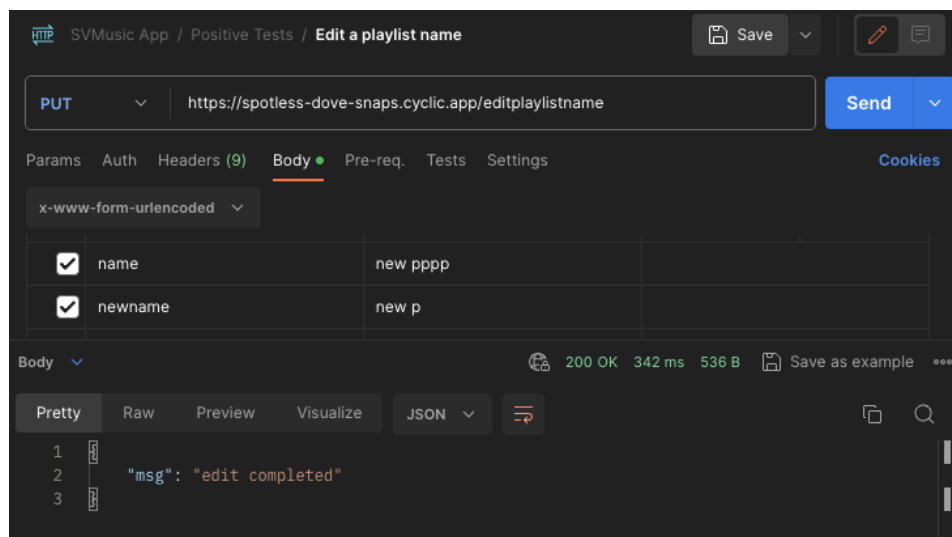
HTTP SVMusic App / Positive Tests / Edit a playlist name

Save

PUT https://spotless-dove-snaps.cyclic.app/editplaylistname

Send

Params Auth Headers (9) Body Pre-req. Tests Settings Cookies

x-www-form-urlencoded

| | | |
|---|---|---|
| ☑ | name | new pppp |
| ☑ | newname | new p |

Body 200 OK 342 ms 536 B Save as example

Pretty Raw Preview Visualize JSON

1 {
2 "msg": "edit completed"
3 }